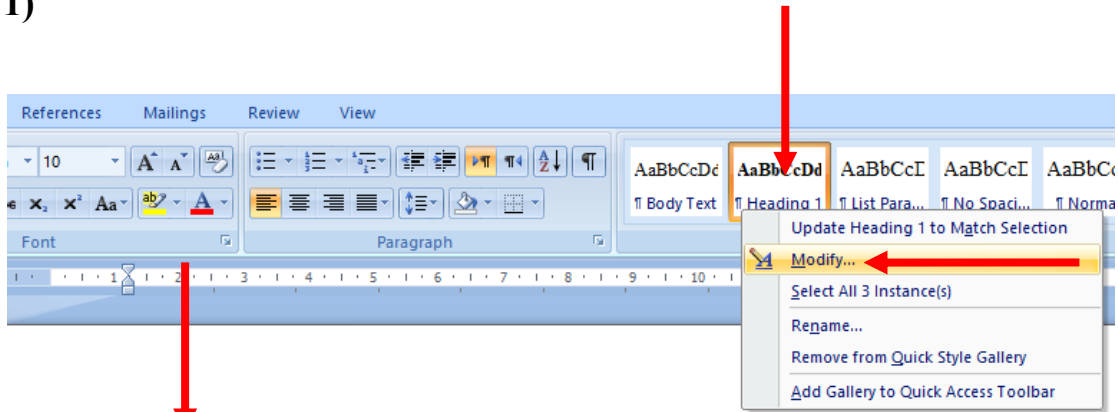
1)

References Mailings Review View

10

A A

Aa

A

Font

Paragraph

AaBbCcDc AaBbCcDd AaBbCcI AaBbCcI AaBbC

¶ Body Text ¶ Heading 1 ¶ List Para... ¶ No Spaci... ¶ Norma

Update Heading 1 to Match Selection

Modify...

Select All 3 Instance(s)

Rename...

Remove from Quick Style Gallery

Add Gallery to Quick Access Toolbar

1 · 2 · 3 · 4 · 5 · 6 · 7 · 8 · 9 · 10